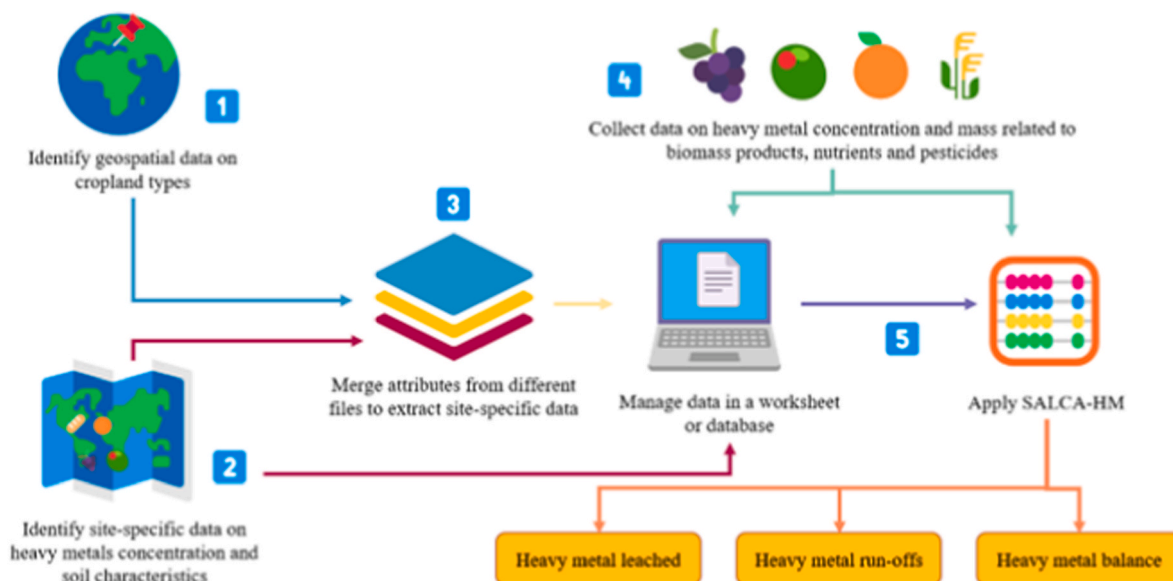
1

Identify geospatial data on cropland types

4

Collect data on heavy metal concentration and mass related to biomass products, nutrients and pesticides

3

Merge attributes from different files to extract site-specific data

Manage data in a worksheet or database

5

Apply SALCA-HM

2

Identify site-specific data on heavy metals concentration and soil characteristics

Heavy metal leached

Heavy metal run-offs

Heavy metal balance